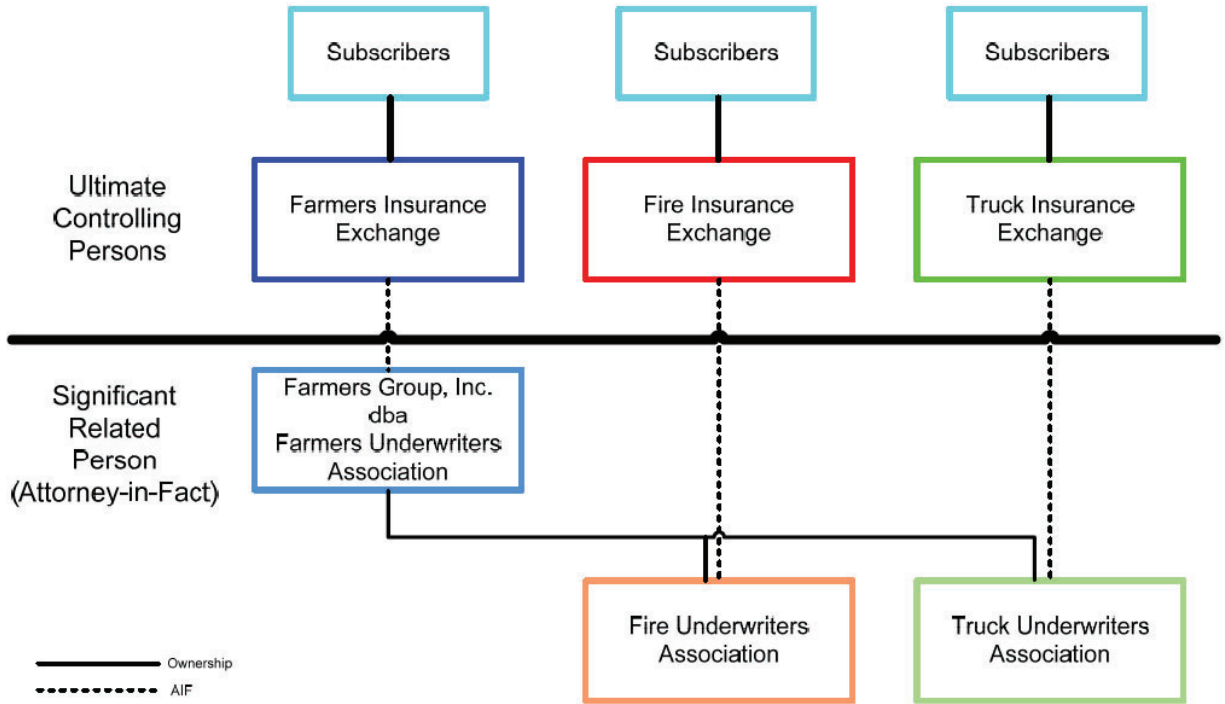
Subscribers

Subscribers

Subscribers

Ultimate Controlling Persons

Farmers Insurance Exchange

Fire Insurance Exchange

Truck Insurance Exchange

Significant Related Person (Attorney-in-Fact)

Farmers Group, Inc. dba Farmers Underwriters Association

Fire Underwriters Association

Truck Underwriters Association

Ownership

AIF